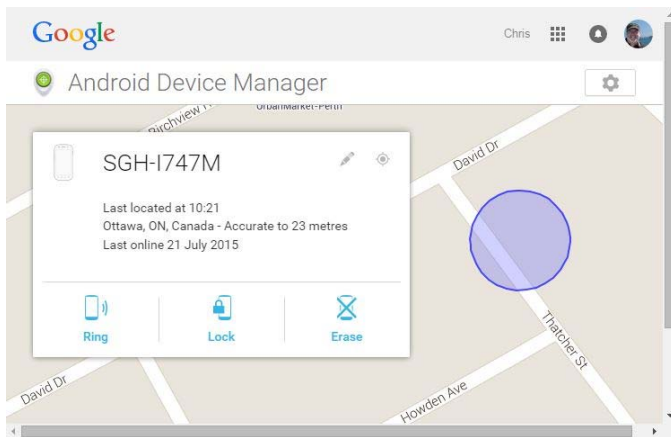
Google

Chris

Android Device Manager

Birchview

UrbanMarket-Perth

SGH-I747M

Last located at 10:21
Ottawa, ON, Canada - Accurate to 23 metres
Last online 21 July 2015

Ring

Lock

Erase

David Dr

Thatcher St

David Dr

Howden Ave